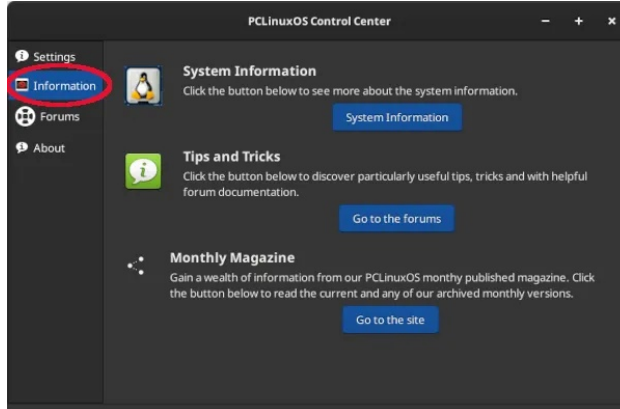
PCLinuxOS Control Center

− + ×

Settings
Information
Forums
About

System Information
Click the button below to see more about the system information.
System Information

Tips and Tricks
Click the button below to discover particularly useful tips, tricks and with helpful forum documentation.
Go to the forums

Monthly Magazine
Gain a wealth of information from our PCLinuxOS monthy published magazine. Click the button below to read the current and any of our archived monthly versions.
Go to the site